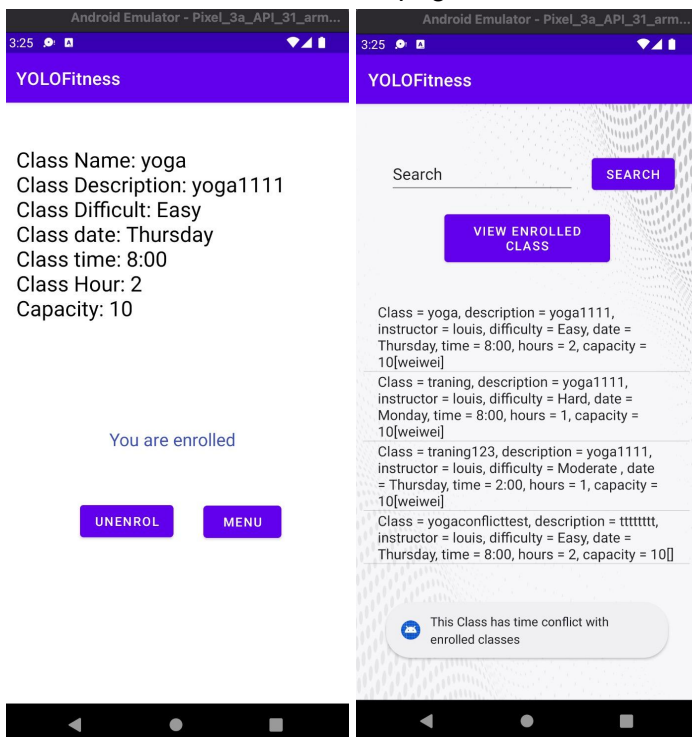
Android Emulator - Pixel_3a_API_31_arm...

3:25

YOLOFitness

Class Name: yoga
Class Description: yoga1111
Class Difficult: Easy
Class date: Thursday
Class time: 8:00
Class Hour: 2
Capacity: 10

You are enrolled

UNENROL

MENU

Android Emulator - Pixel_3a_API_31_arm...

3:25

YOLOFitness

Search

SEARCH

VIEW ENROLLED CLASS

Class = yoga, description = yoga1111, instructor = louis, difficulty = Easy, date = Thursday, time = 8:00, hours = 2, capacity = 10[weiwei]

Class = traning, description = yoga1111, instructor = louis, difficulty = Hard, date = Monday, time = 8:00, hours = 1, capacity = 10[weiwei]

Class = traning123, description = yoga1111, instructor = louis, difficulty = Moderate , date = Thursday, time = 2:00, hours = 1, capacity = 10[weiwei]

Class = yogaconflicttest, description = tttttttt, instructor = louis, difficulty = Easy, date = Thursday, time = 8:00, hours = 2, capacity = 10[]

This Class has time conflict with enrolled classes